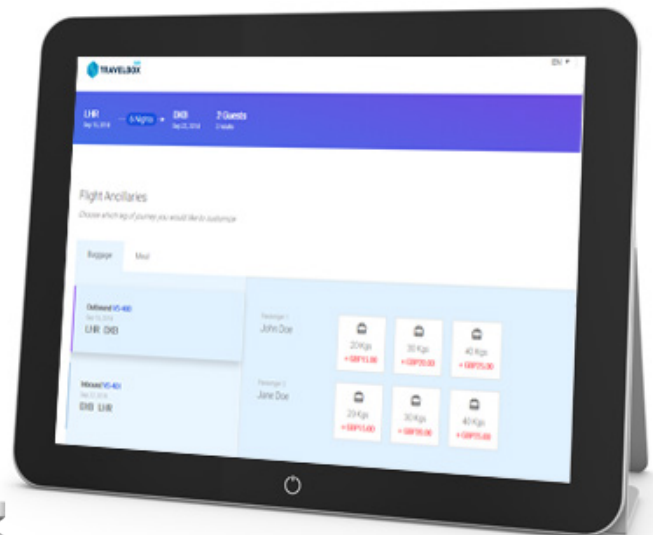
TRAVELBOX

EN

LHR
Sep 15, 2018

6 Nights

DXB
Sep 22, 2018

2 Guests
2 Adults

Flight Ancillaries

Choose which leg of journey you would like to customize

Baggage

Meal

Outbound VS 400
Sep 15, 2018
LHR DXB

Inbound VS 401
Sep 22, 2018
DXB LHR

Passenger 1
John Doe

20 Kgs
+ GBP15.00

30 Kgs
+ GBP20.00

40 Kgs
+ GBP25.00

Passenger 2
Jane Doe

20 Kgs
+ GBP15.00

30 Kgs
+ GBP20.00

40 Kgs
+ GBP25.00